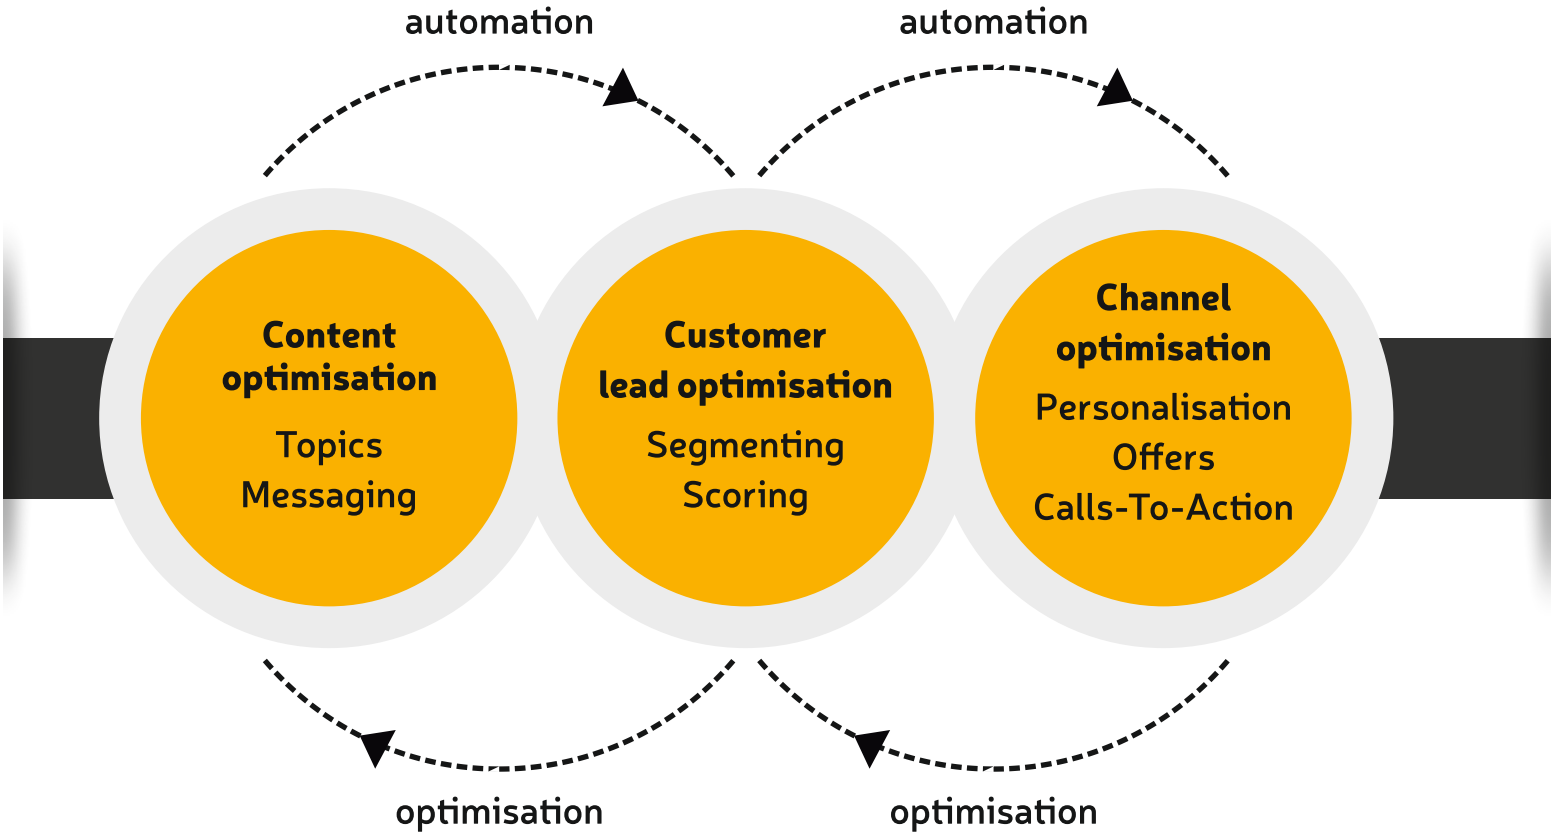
automation

automation

Content optimisation

Topics
Messaging

Customer lead optimisation

Segmenting
Scoring

Channel optimisation

Personalisation
Offers
Calls-To-Action

optimisation

optimisation